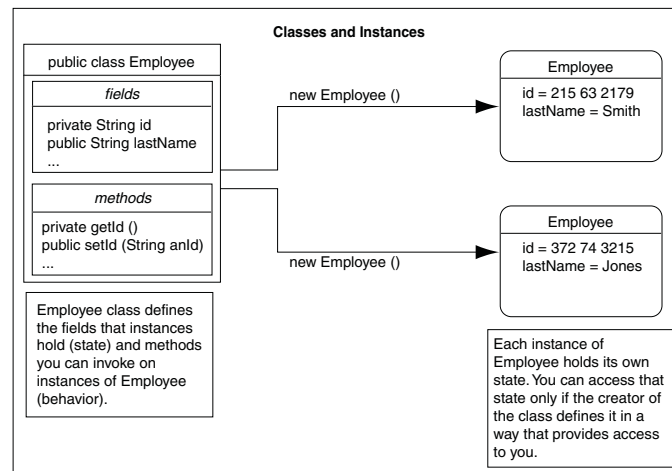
Classes and Instances

public class Employee

fields

private String id
public String lastName
...

methods

private getId ()
public setId (String anId)
...

new Employee ()

Employee

id = 215 63 2179
lastName = Smith

new Employee ()

Employee

id = 372 74 3215
lastName = Jones

Employee class defines the fields that instances hold (state) and methods you can invoke on instances of Employee (behavior).

Each instance of Employee holds its own state. You can access that state only if the creator of the class defines it in a way that provides access to you.